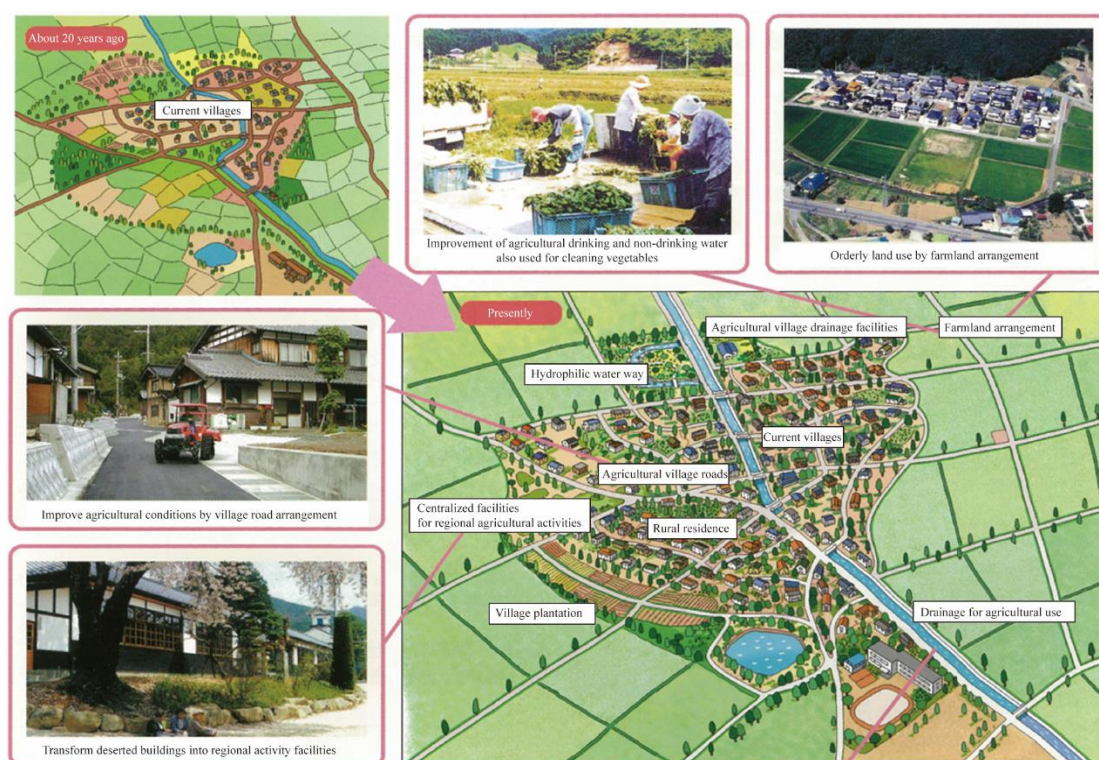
About 20 years ago

Current villages

Improvement of agricultural drinking and non-drinking water also used for cleaning vegetables

Orderly land use by farmland arrangement

Improve agricultural conditions by village road arrangement

Transform deserted buildings into regional activity facilities

Presently

Agricultural village drainage facilities

Farmland arrangement

Hydrophilic water way

Current villages

Agricultural village roads

Centralized facilities for regional agricultural activities

Rural residence

Village plantation

Drainage for agricultural use